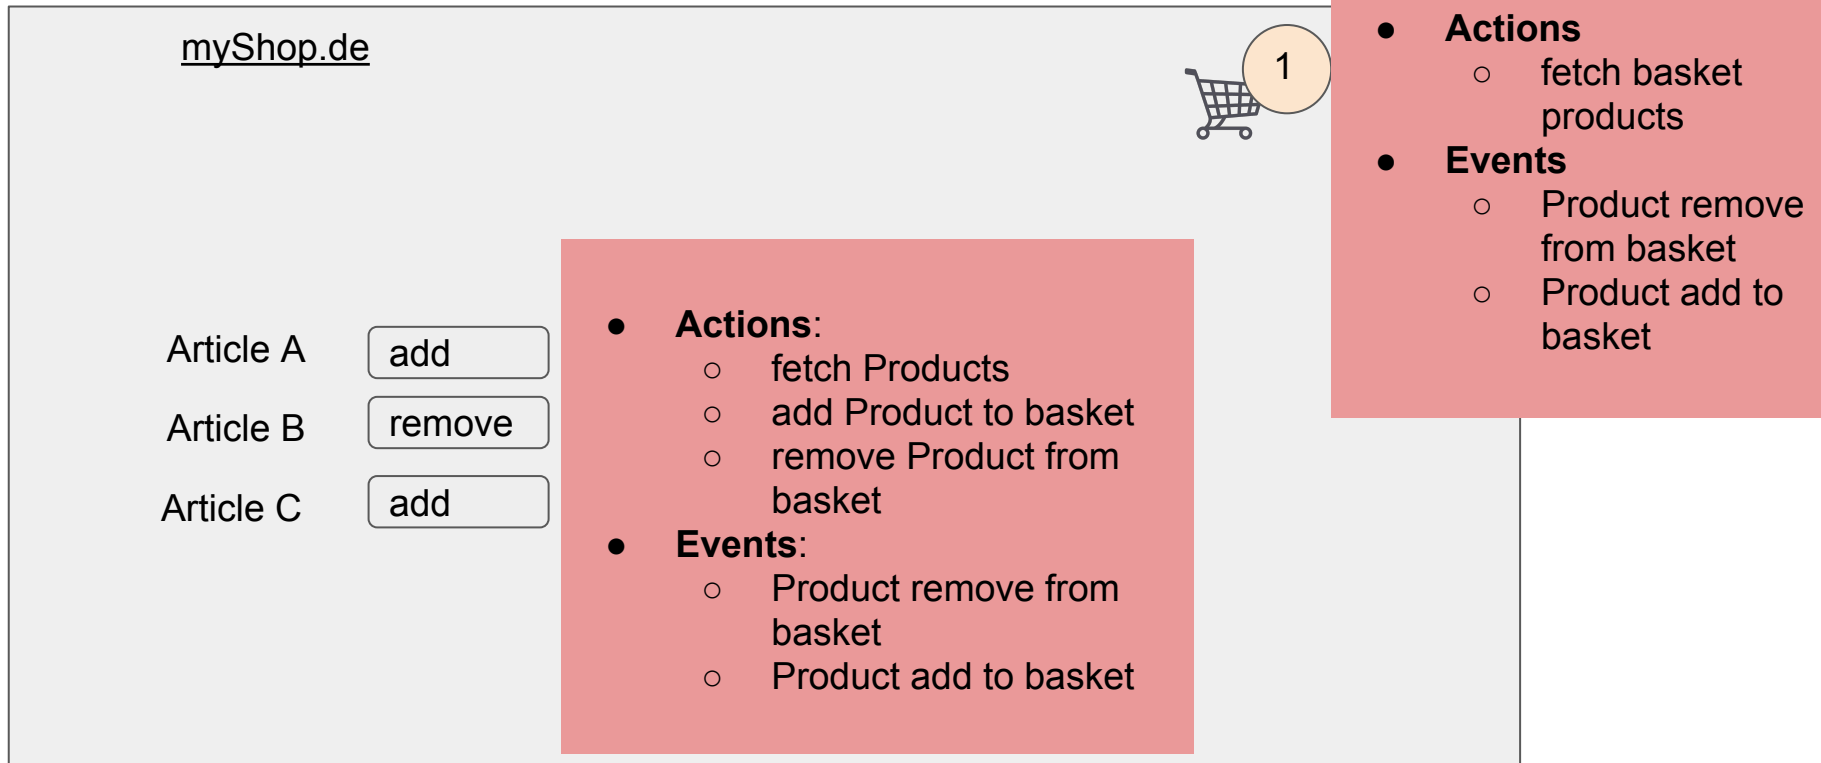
myShop.de

1

- **Actions**
  - fetch basket products
- **Events**
  - Product remove from basket
  - Product add to basket

Article A add

Article B remove

Article C add

- **Actions**:
  - fetch Products
  - add Product to basket
  - remove Product from basket
- **Events**:
  - Product remove from basket
  - Product add to basket